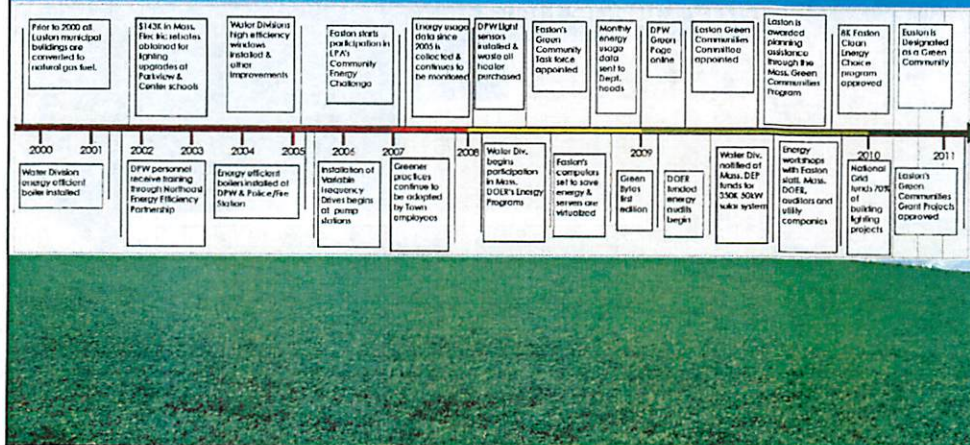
Prior to 2000 all Easton municipal buildings are converted to natural gas fuel.

$143K in Mass. Electric rebates obtained for lighting upgrades at Parkview & Center schools

Water Divisions high efficiency windows installed & other improvements

Easton starts participation in EPA's Community Energy Challenge

Energy usage data since 2005 is collected & continues to be monitored

DPW Light sensors installed & waste oil heater purchased

Easton's Green Community Task force appointed

Monthly energy usage data sent to Dept. heads

DPW Green Page online

Easton Green Communities Committee appointed

Easton is awarded planning assistance through the Mass. Green Communities Program

8K Easton Clean Energy Choice program approved

Easton is Designated as a Green Community

2000 2001 2002 2003 2004 2005 2006 2007 2008 2009 2010 2011

Water Division energy efficient boiler installed

DPW personnel receive training through Northeast Energy Efficiency Partnership

Energy efficient boilers installed at DPW & Police/Fire Station

Installation of Variable frequency Drives begins at pump stations

Greener practices continue to be adopted by Town employees

Water Div. begins participation in Mass. DOER's Energy Programs

Easton's computers set to save energy & servers are virtualized

Green Bytes first edition

DOER funded energy audits begin

Water Div. notified of Mass. DEP funds for 350K 50KW solar system

Energy workshops with Easton staff, Mass. DOER, auditors and utility companies

National Grid funds 70% of building lighting projects

Easton's Green Communities Grant Projects approved